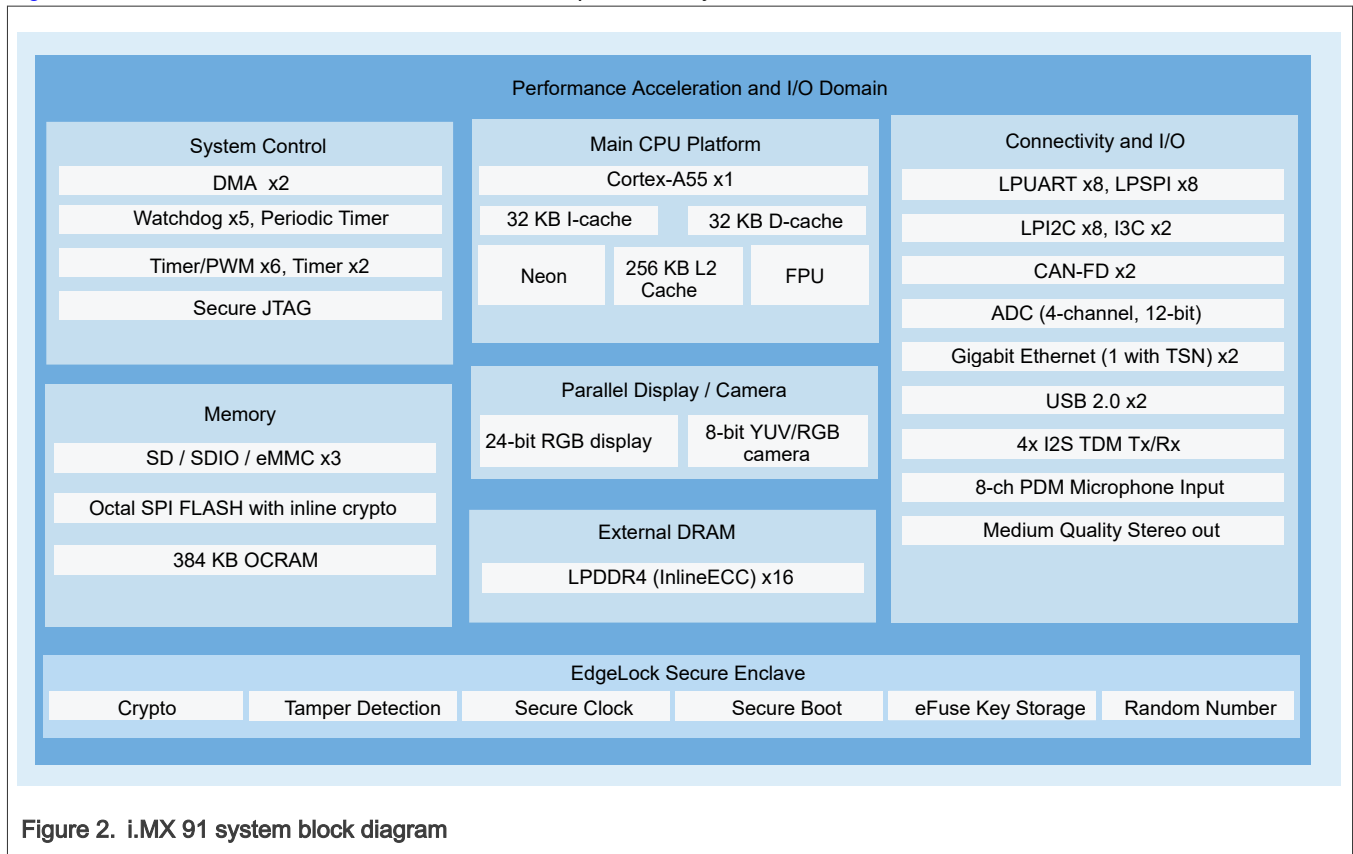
Performance Acceleration and I/O Domain

System Control

DMA x2

Watchdog x5, Periodic Timer

Timer/PWM x6, Timer x2

Secure JTAG

Main CPU Platform

Cortex-A55 x1

32 KB I-cache

32 KB D-cache

Neon

256 KB L2 Cache

FPU

Connectivity and I/O

LPUART x8, LPSPI x8

LPI2C x8, I3C x2

CAN-FD x2

ADC (4-channel, 12-bit)

Gigabit Ethernet (1 with TSN) x2

USB 2.0 x2

4x I2S TDM Tx/Rx

8-ch PDM Microphone Input

Medium Quality Stereo out

Memory

SD / SDIO / eMMC x3

Octal SPI FLASH with inline crypto

384 KB OCRAM

Parallel Display / Camera

24-bit RGB display

8-bit YUV/RGB camera

External DRAM

LPDDR4 (InlineECC) x16

EdgeLock Secure Enclave

Crypto

Tamper Detection

Secure Clock

Secure Boot

eFuse Key Storage

Random Number

Figure 2. i.MX 91 system block diagram